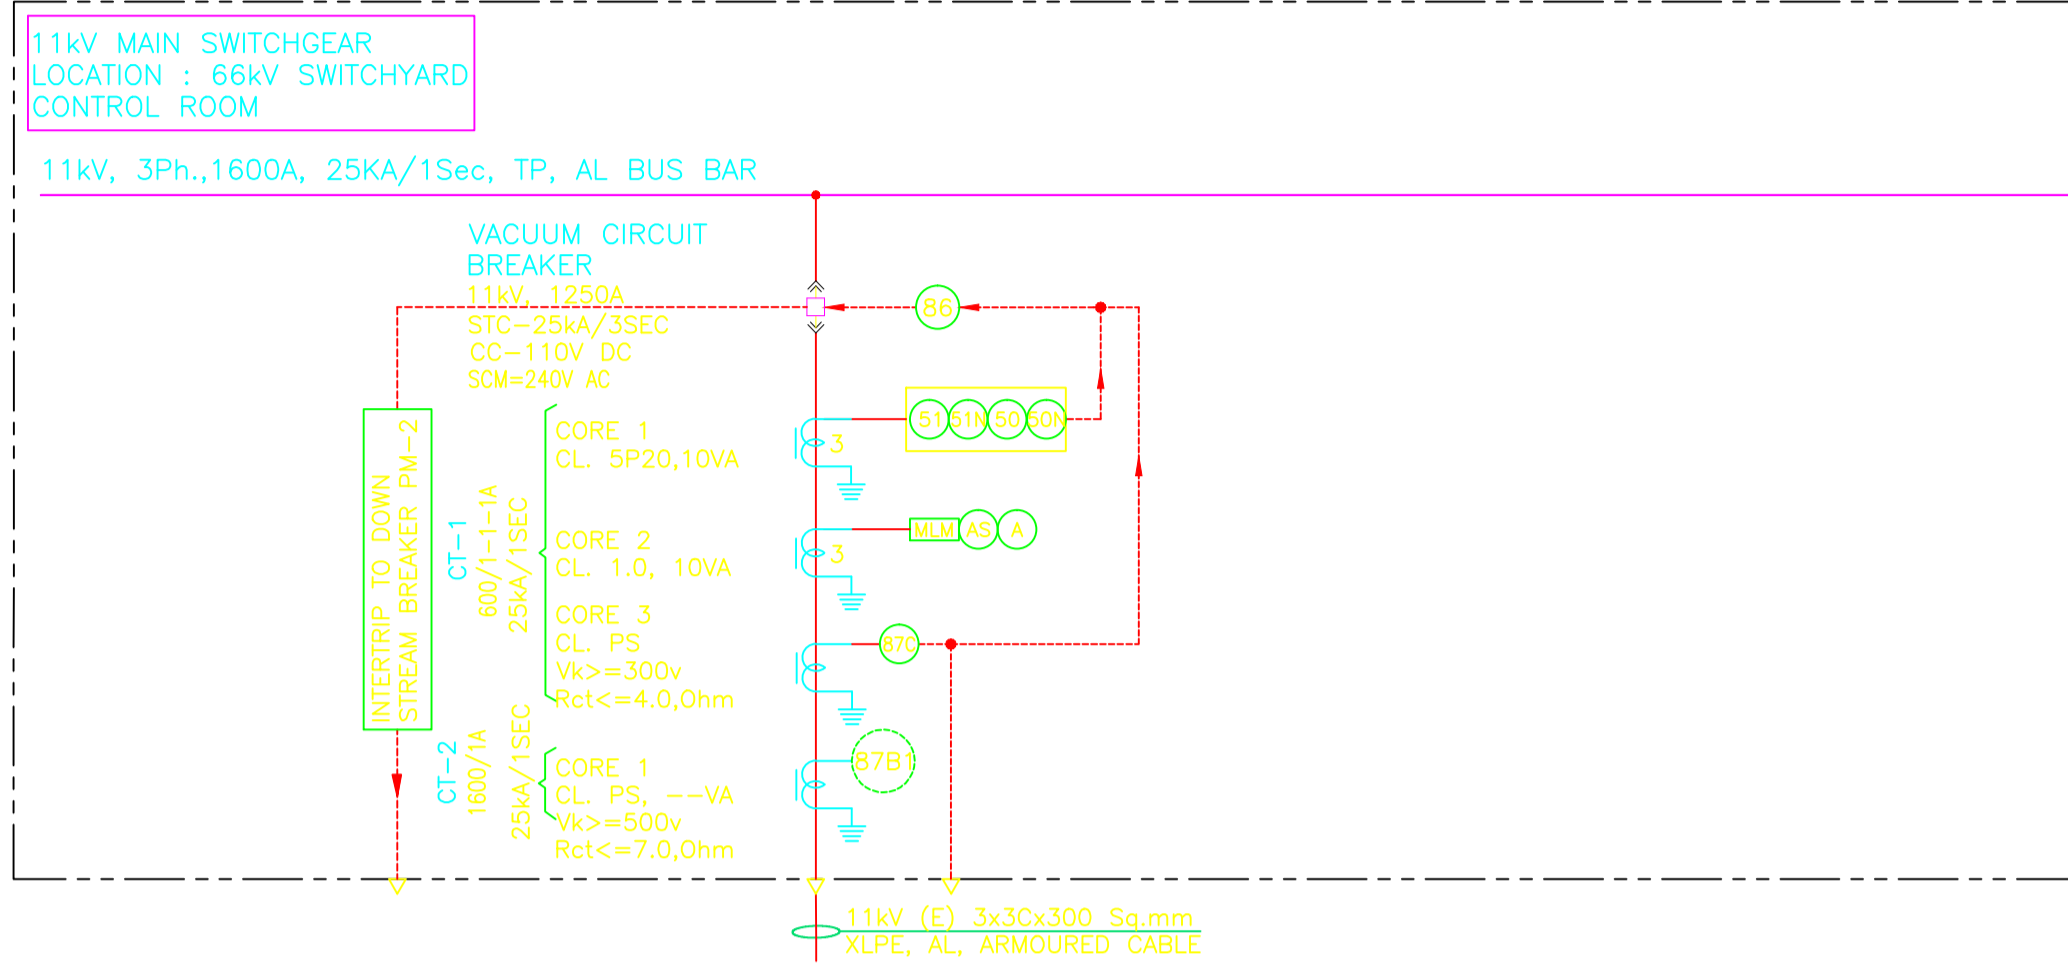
11kV MAIN SWITCHGEAR
LOCATION : 66kV SWITCHYARD
CONTROL ROOM

11kV, 3Ph.,1600A, 25KA/1Sec, TP, AL BUS BAR

VACUUM CIRCUIT
BREAKER
11kV, 1250A
STC-25kA/3SEC
CC-110V DC
SCM=240V AC

86

51 51N 50 50N

INTERTRIP TO DOWN STREAM BREAKER PM-2

CT-1
600/1-1-1A
25kA/1SEC

CORE 1
CL. 5P20,10VA

3

CORE 2
CL. 1.0, 10VA

3

MLM AS A

CORE 3
CL. PS
Vk>=300v
Rct<=4.0,Ohm

87C

CT-2
1600/1A
25kA/1SEC

CORE 1
CL. PS, --VA
Vk>=500v
Rct<=7.0,Ohm

87B1

11kV (E) 3x3Cx300 Sq.mm
XLPE, AL, ARMOURED CABLE